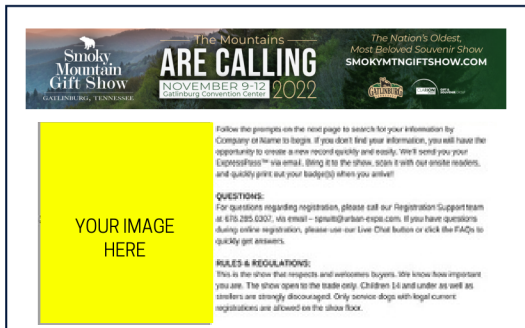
Smoky Mountain Gift Show
GATLINBURG, TENNESSEE

The Mountains
ARE CALLING
NOVEMBER 9-12 2022
Gatlinburg Convention Center

The Nation's Oldest, Most Beloved Souvenir Show
SMOKYMTNGIFTSHOW.COM

GATLINBURG

YOUR IMAGE HERE

Follow the prompts on the next page to search for your information by Company or Name to begin. If you don't find your information, you will have the opportunity to create a new record quickly and easily. We'll send you your ExpressPass™ via email. Bring it to the show, scan it with our onsite readers, and quickly print out your badge(s) when you arrive!

QUESTIONS:
For questions regarding registration, please call our Registration Support team at 678.285.0307, via email – tpruitt@urban-expo.com. If you have questions during online registration, please use our Live Chat button or click the FAQs to quickly get answers.

RULES & REGULATIONS:
This is the show that respects and welcomes buyers. We know how important you are. The show open to the trade only. Children 14 and under as well as strollers are strongly discouraged. Only service dogs with legal current registrations are allowed on the show floor.